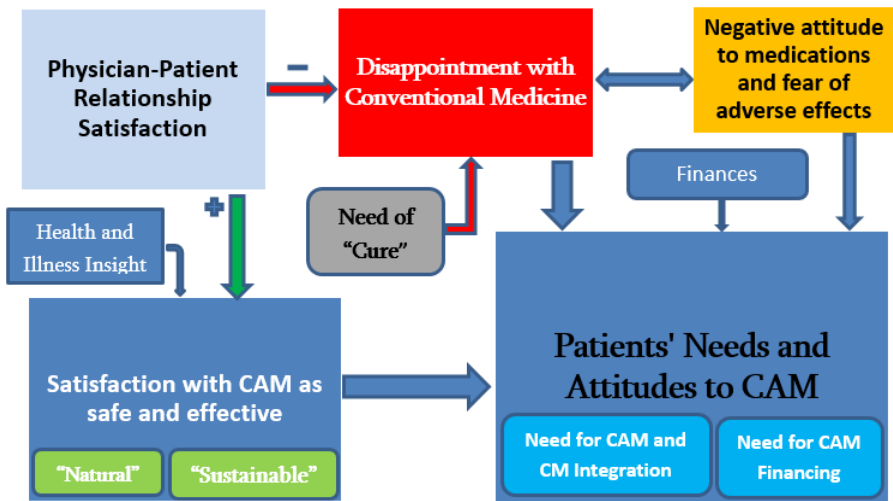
Physician-Patient Relationship Satisfaction

−

Disappointment with Conventional Medicine

Negative attitude to medications and fear of adverse effects

+

Finances

Health and Illness Insight

Need of "Cure"

Satisfaction with CAM as safe and effective

"Natural"

"Sustainable"

Patients' Needs and Attitudes to CAM

Need for CAM and CM Integration

Need for CAM Financing